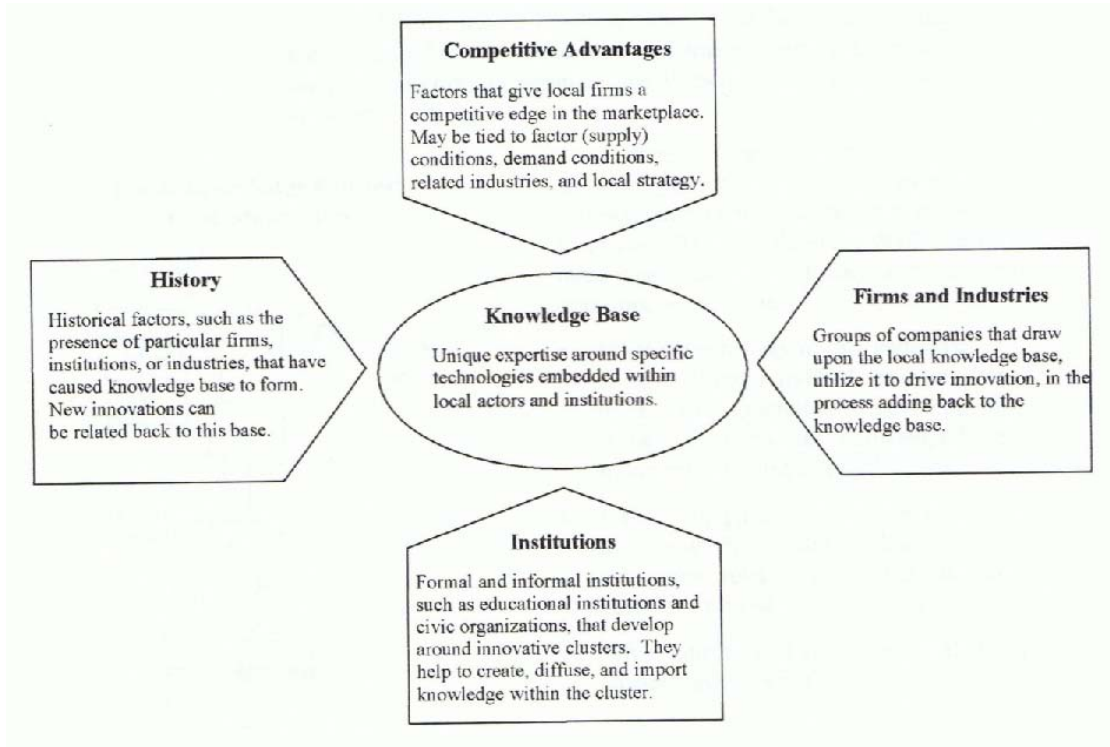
Competitive Advantages

Factors that give local firms a competitive edge in the marketplace. May be tied to factor (supply) conditions, demand conditions, related industries, and local strategy.

History

Historical factors, such as the presence of particular firms, institutions, or industries, that have caused knowledge base to form. New innovations can be related back to this base.

Knowledge Base

Unique expertise around specific technologies embedded within local actors and institutions.

Firms and Industries

Groups of companies that draw upon the local knowledge base, utilize it to drive innovation, in the process adding back to the knowledge base.

Institutions

Formal and informal institutions, such as educational institutions and civic organizations, that develop around innovative clusters. They help to create, diffuse, and import knowledge within the cluster.